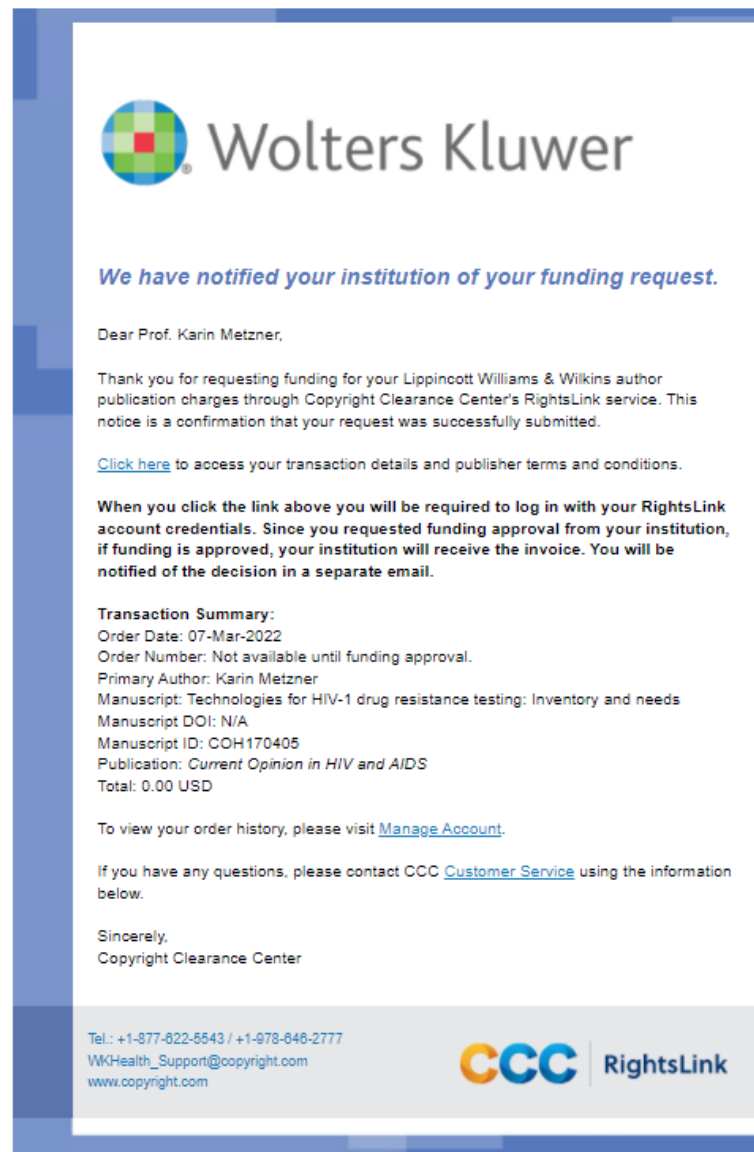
Wolters Kluwer

We have notified your institution of your funding request.

Dear Prof. Karin Metzner,

Thank you for requesting funding for your Lippincott Williams & Wilkins author publication charges through Copyright Clearance Center's RightsLink service. This notice is a confirmation that your request was successfully submitted.

Click here to access your transaction details and publisher terms and conditions.

When you click the link above you will be required to log in with your RightsLink account credentials. Since you requested funding approval from your institution, if funding is approved, your institution will receive the invoice. You will be notified of the decision in a separate email.

Transaction Summary:
Order Date: 07-Mar-2022
Order Number: Not available until funding approval.
Primary Author: Karin Metzner
Manuscript: Technologies for HIV-1 drug resistance testing: Inventory and needs
Manuscript DOI: N/A
Manuscript ID: COH170405
Publication: Current Opinion in HIV and AIDS
Total: 0.00 USD

To view your order history, please visit Manage Account.

If you have any questions, please contact CCC Customer Service using the information below.

Sincerely,
Copyright Clearance Center

Tel.: +1-877-622-5543 / +1-978-646-2777
WKHealth_Support@copyright.com
www.copyright.com

CCC RightsLink